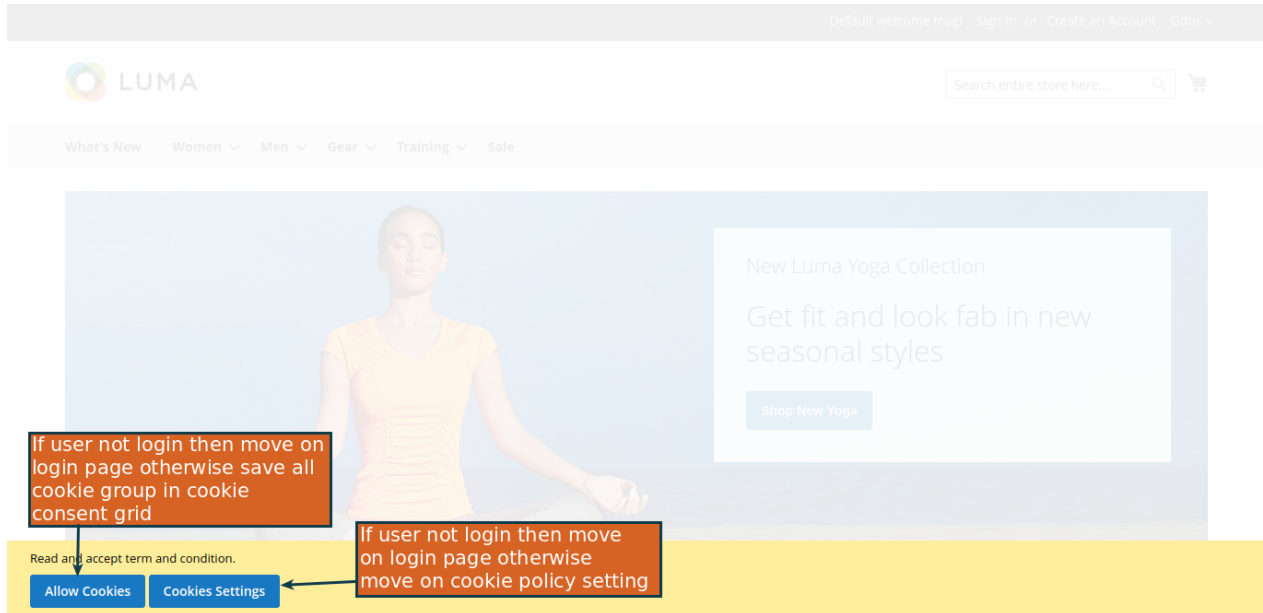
Default welcome msg! Sign In or Create an Account Gdpr

LUMA

Search entire store here...

What's New Women Men Gear Training Sale

New Luma Yoga Collection

Get fit and look fab in new seasonal styles

Shop New Yoga

If user not login then move on login page otherwise save all cookie group in cookie consent grid

If user not login then move on login page otherwise move on cookie policy setting

Read and accept term and condition.

Allow Cookies Cookies Settings